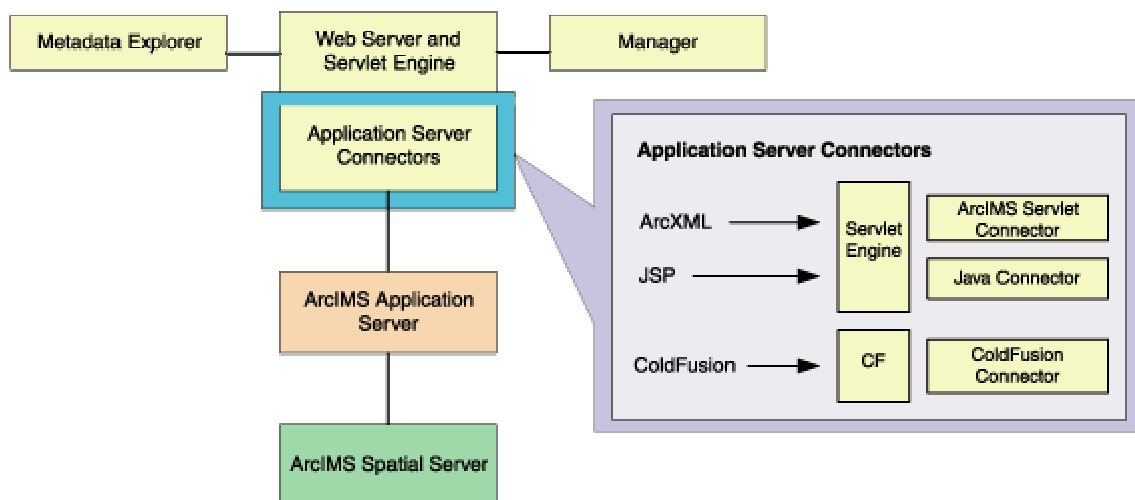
Metadata Explorer

Web Server and Servlet Engine

Manager

Application Server Connectors

ArcIMS Application Server

ArcIMS Spatial Server

Application Server Connectors

ArcXML

JSP

Servlet Engine

ArcIMS Servlet Connector

Java Connector

ColdFusion

CF

ColdFusion Connector